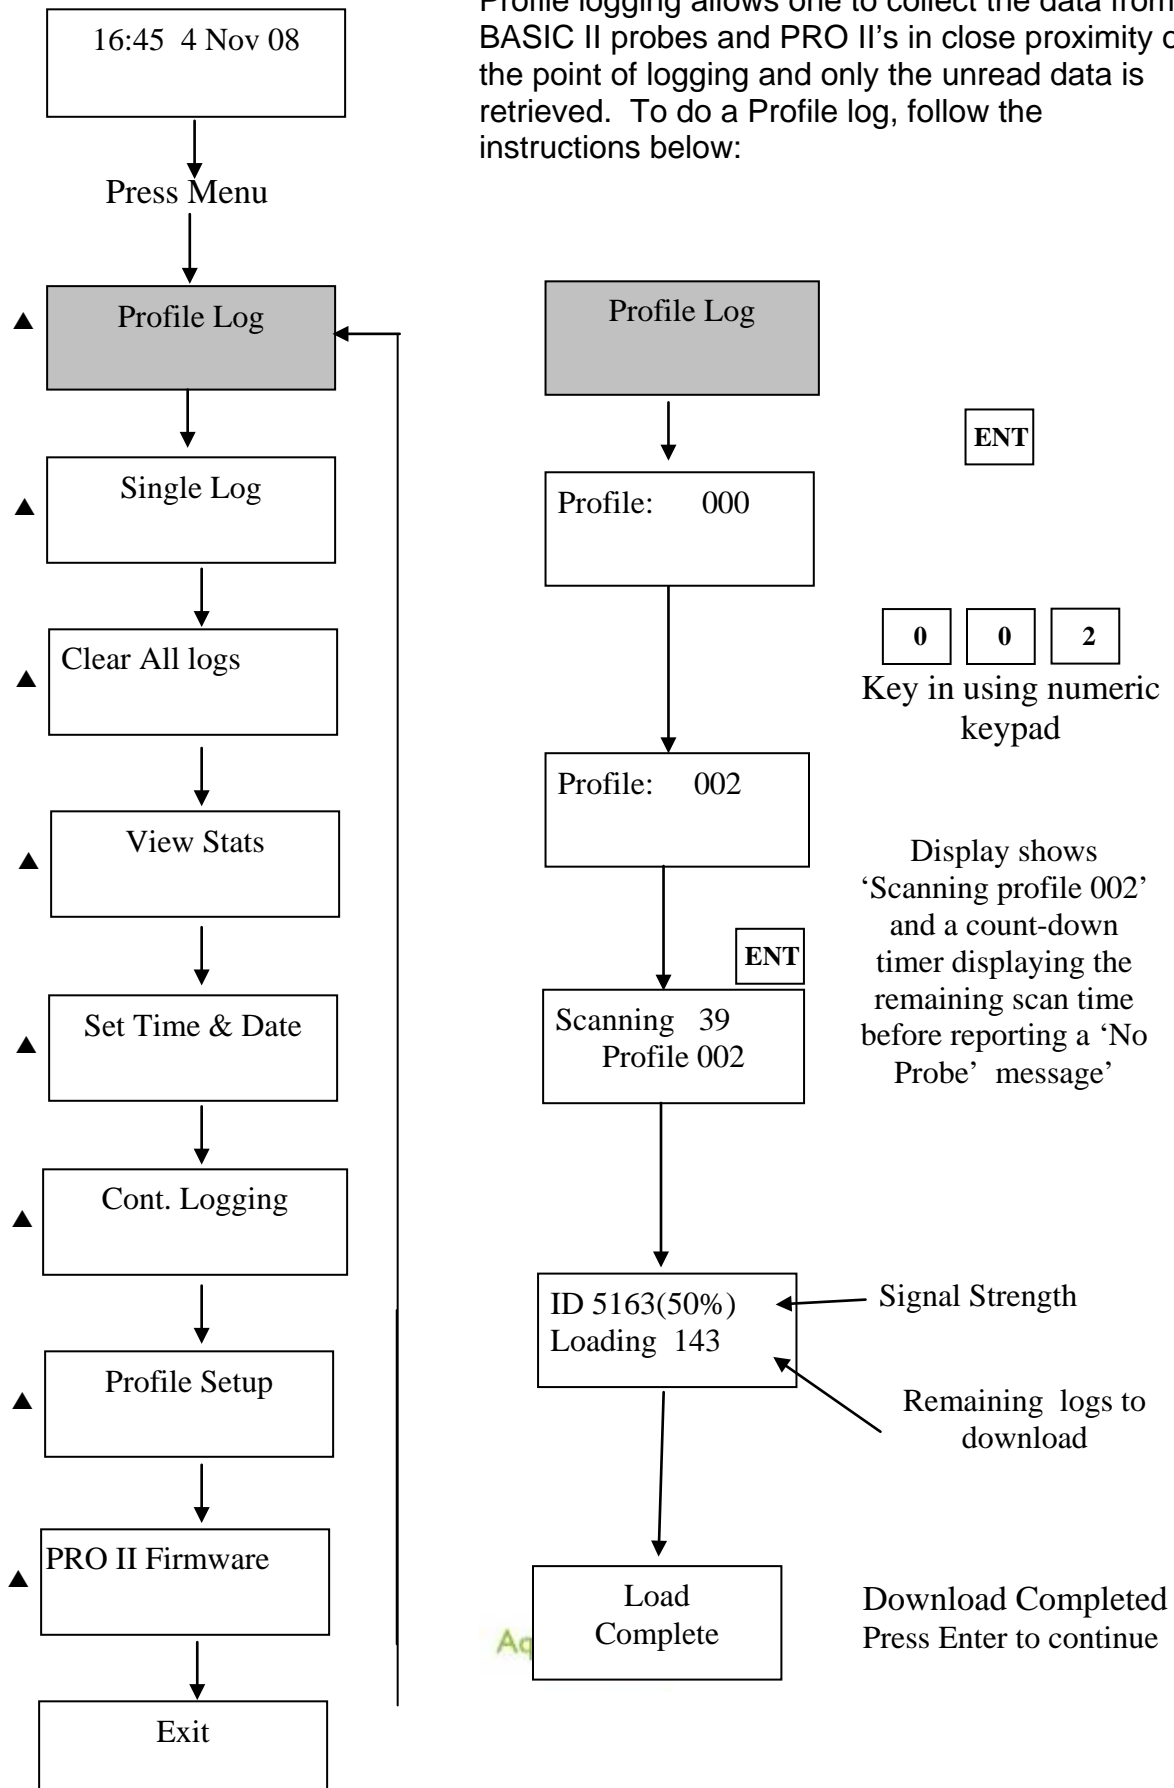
Profile logging allows one to collect the data from BASIC II probes and PRO II's in close proximity of the point of logging and only the unread data is retrieved. To do a Profile log, follow the instructions below:

16:45 4 Nov 08

Press Menu

Profile Log

Single Log

Clear All logs

View Stats

Set Time & Date

Cont. Logging

Profile Setup

PRO II Firmware

Exit

Profile Log

ENT

Profile: 000

0 0 2

Key in using numeric keypad

Profile: 002

Display shows 'Scanning profile 002' and a count-down timer displaying the remaining scan time before reporting a 'No Probe' message'

ENT

Scanning 39
Profile 002

ID 5163(50%)
Loading 143

Signal Strength

Remaining logs to download

Load Complete

Download Completed
Press Enter to continue